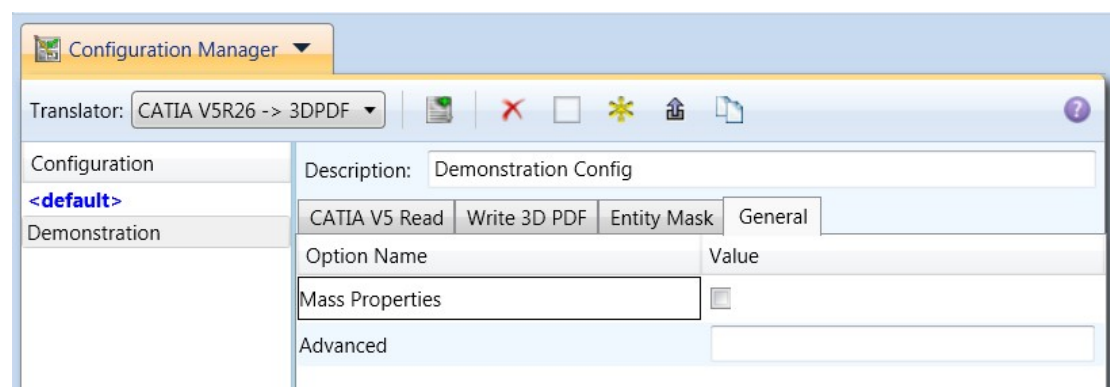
Configuration Manager

Translator: CATIA V5R26 -> 3DPDF

Configuration

<default>

Demonstration

Description: Demonstration Config

CATIA V5 Read | Write 3D PDF | Entity Mask | General

| Option Name | Value |
|---|---|
| Mass Properties | |
| Advanced | |